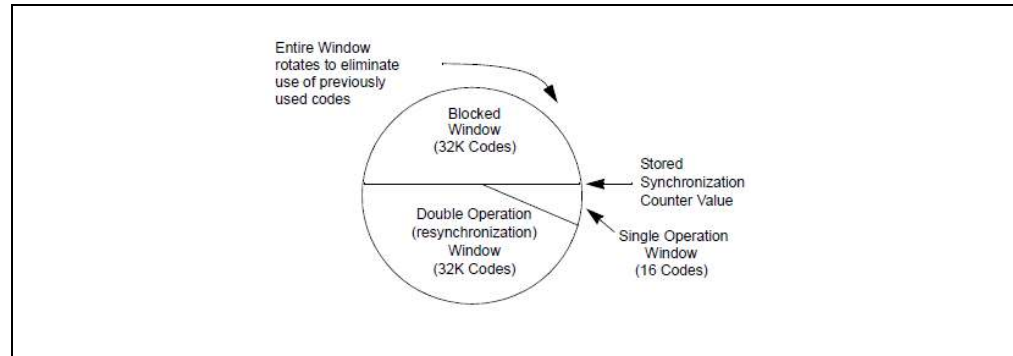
Entire Window rotates to eliminate use of previously used codes

Blocked Window (32K Codes)

Stored Synchronization Counter Value

Double Operation (resynchronization) Window (32K Codes)

Single Operation Window (16 Codes)